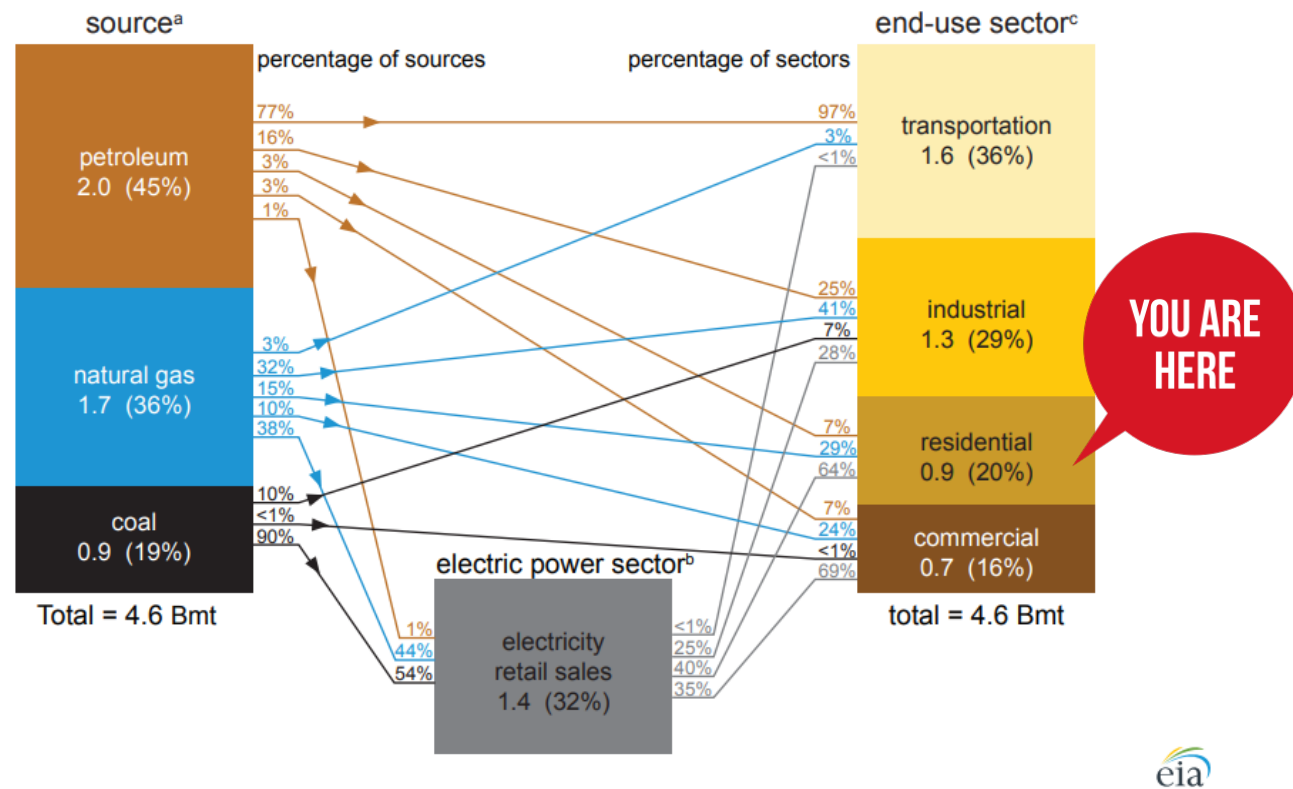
source$^a$

percentage of sources

percentage of sectors

end-use sector$^c$

petroleum
2.0 (45%)

77%
16%
3%
3%
1%

natural gas
1.7 (36%)

3%
32%
15%
10%
38%

coal
0.9 (19%)

10%
<1%
90%

Total = 4.6 Bmt

97%
3%
<1%

transportation
1.6 (36%)

25%
41%
7%
28%

industrial
1.3 (29%)

YOU ARE HERE

7%
29%
64%

residential
0.9 (20%)

7%
24%
<1%
69%

commercial
0.7 (16%)

total = 4.6 Bmt

electric power sector$^b$

1%
44%
54%

electricity
retail sales
1.4 (32%)

<1%
25%
40%
35%

eia